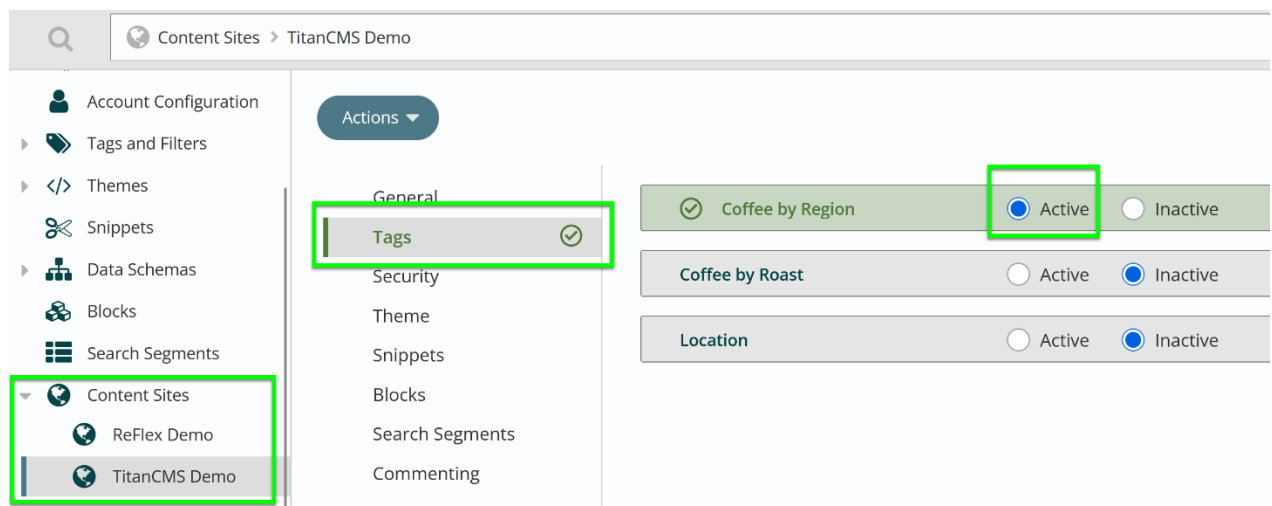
Content Sites > TitanCMS Demo

Account Configuration
Tags and Filters
Themes
Snippets
Data Schemas
Blocks
Search Segments
Content Sites
ReFlex Demo
TitanCMS Demo

Actions

General
Tags
Security
Theme
Snippets
Blocks
Search Segments
Commenting

Coffee by Region Active Inactive
Coffee by Roast Active Inactive
Location Active Inactive